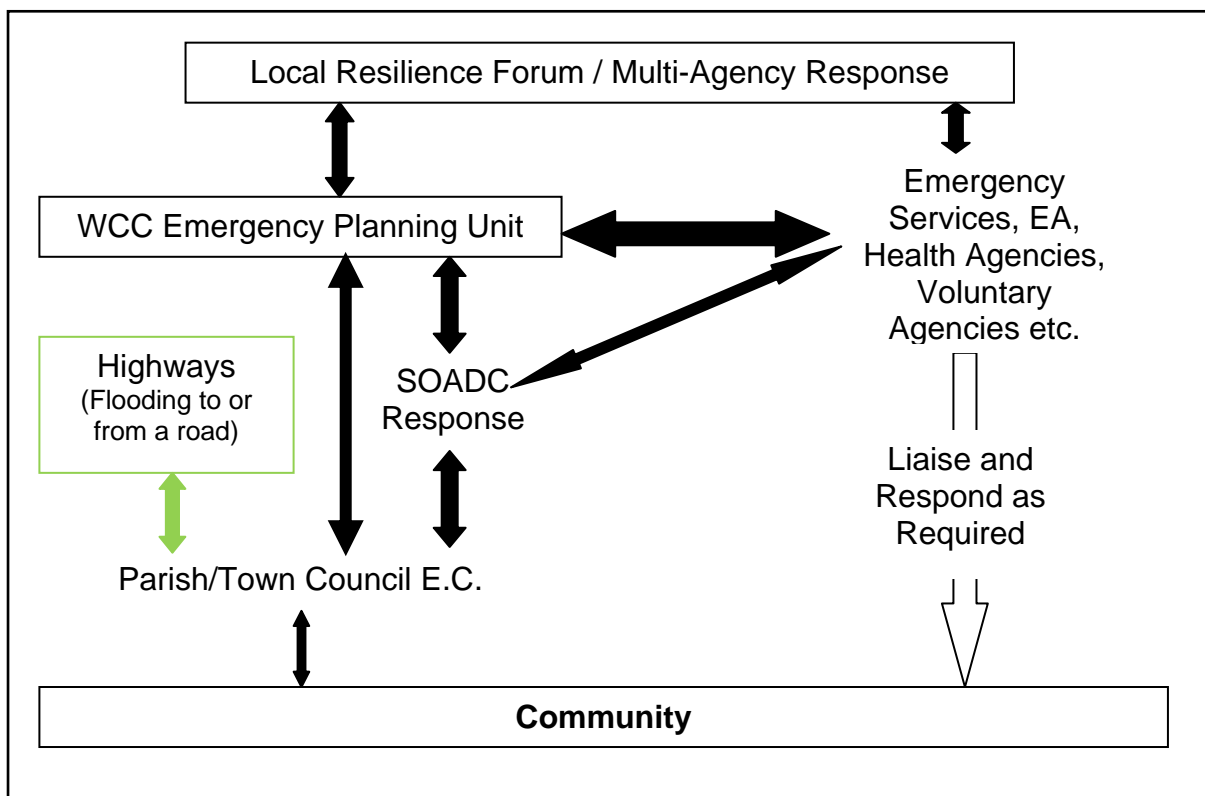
Local Resilience Forum / Multi-Agency Response

WCC Emergency Planning Unit

Emergency Services, EA, Health Agencies, Voluntary Agencies etc.

Highways
(Flooding to or from a road)

SOADC Response

Liaise and Respond as Required

Parish/Town Council E.C.

**Community**